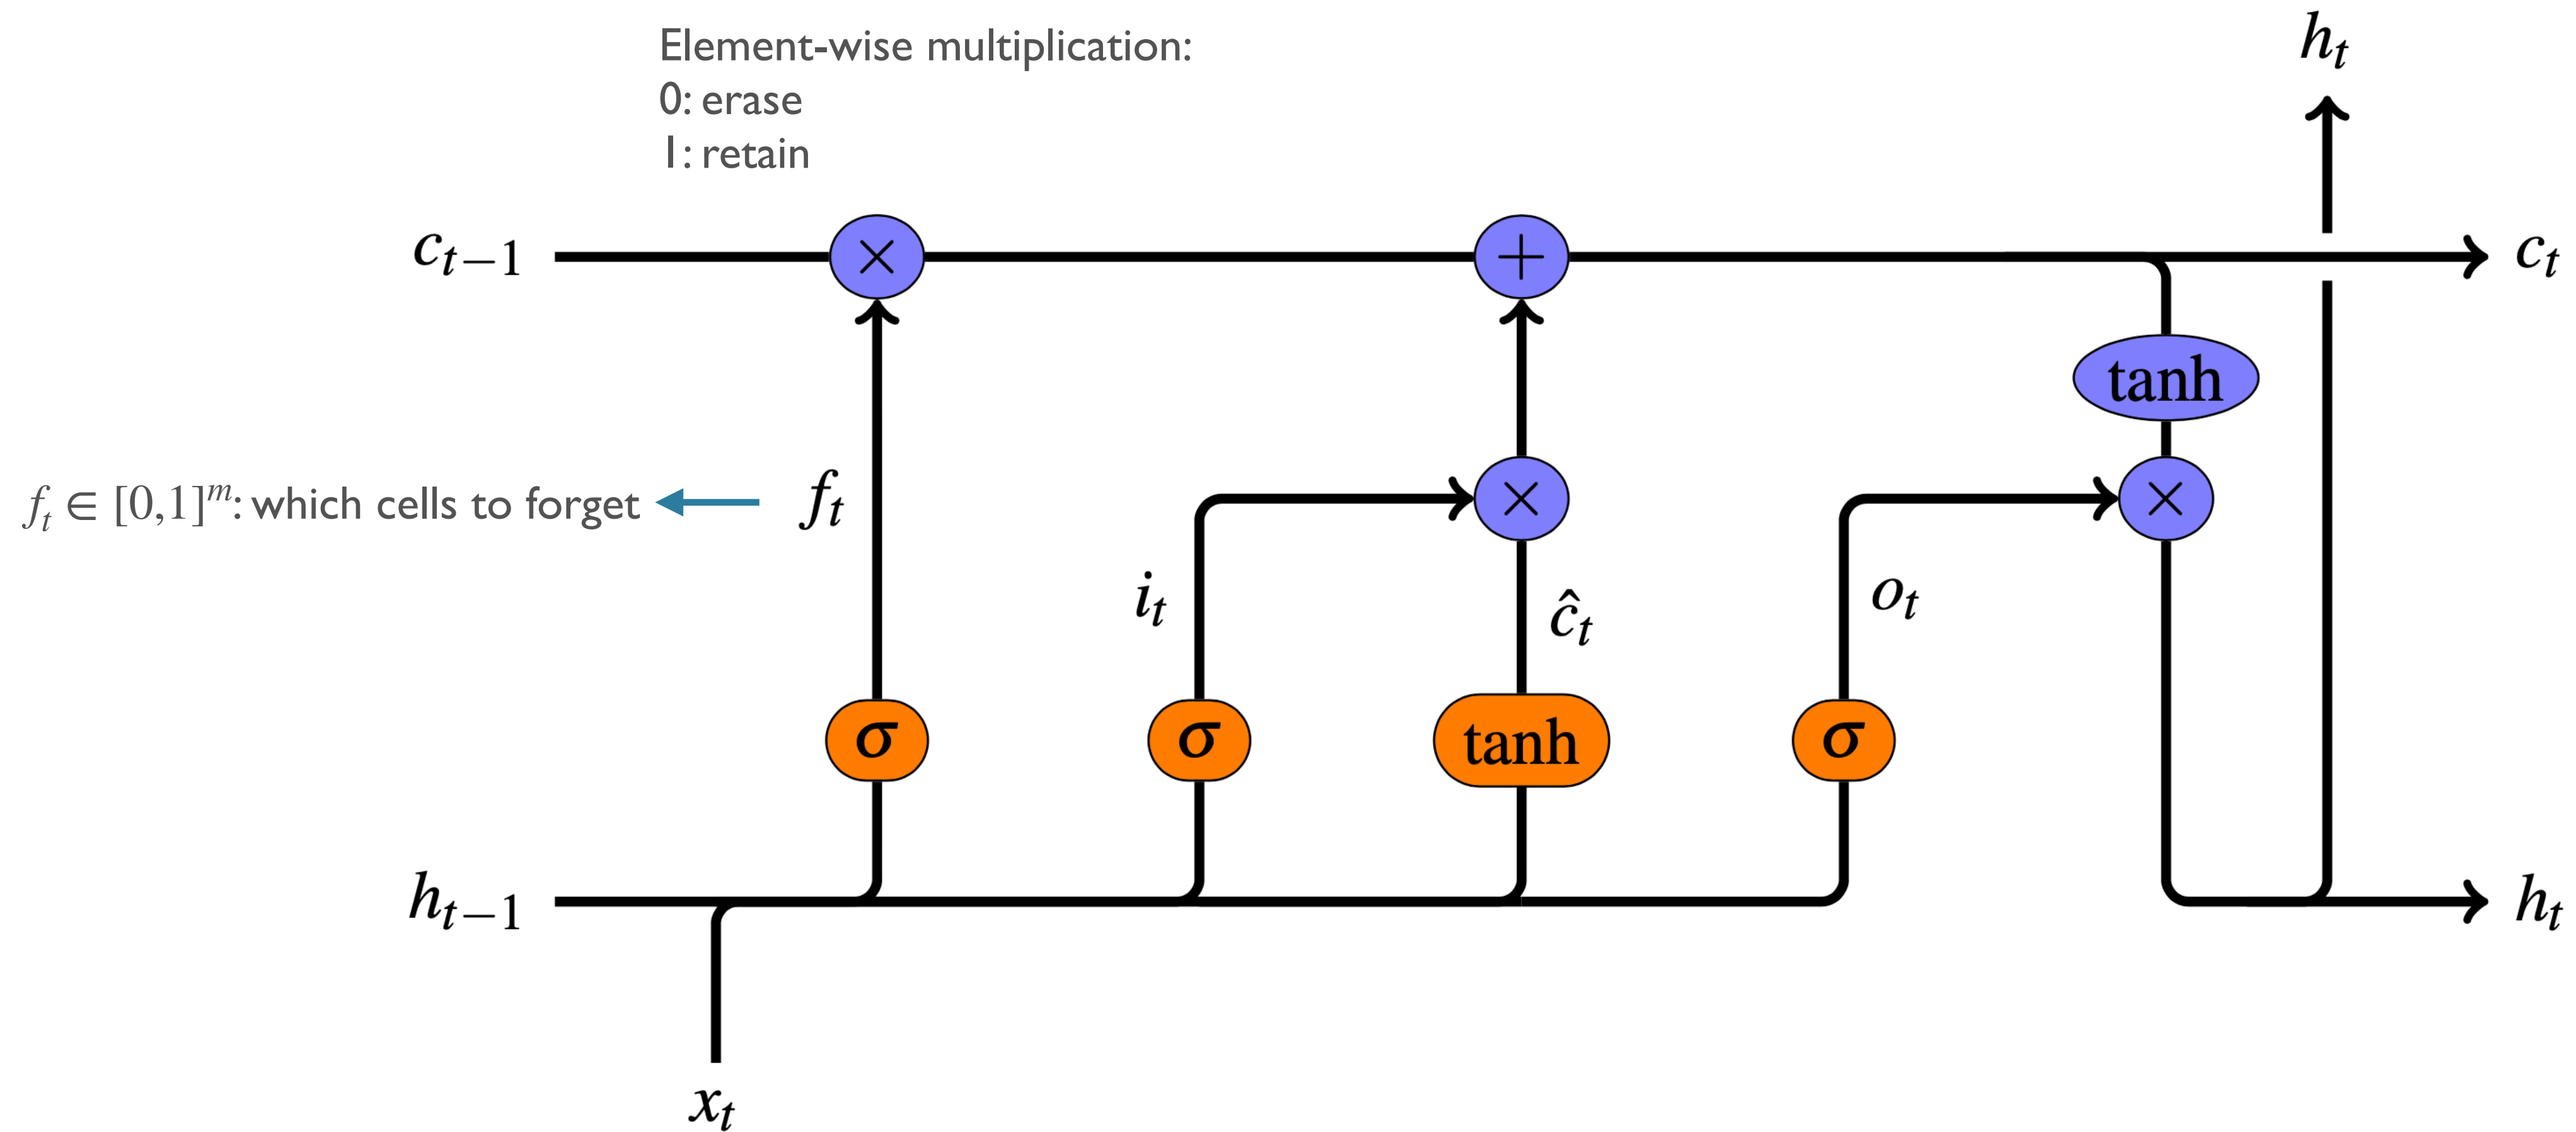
Element-wise multiplication:
0: erase
1: retain

$h_t$

$c_{t-1}$ $\times$ $+$ $c_t$

tanh

$f_t \in [0,1]^m$: which cells to forget $f_t$

$\times$ $\times$

$i_t$ $\hat{c}_t$ $o_t$

$\sigma$ $\sigma$ tanh $\sigma$

$h_{t-1}$ $h_t$

$x_t$